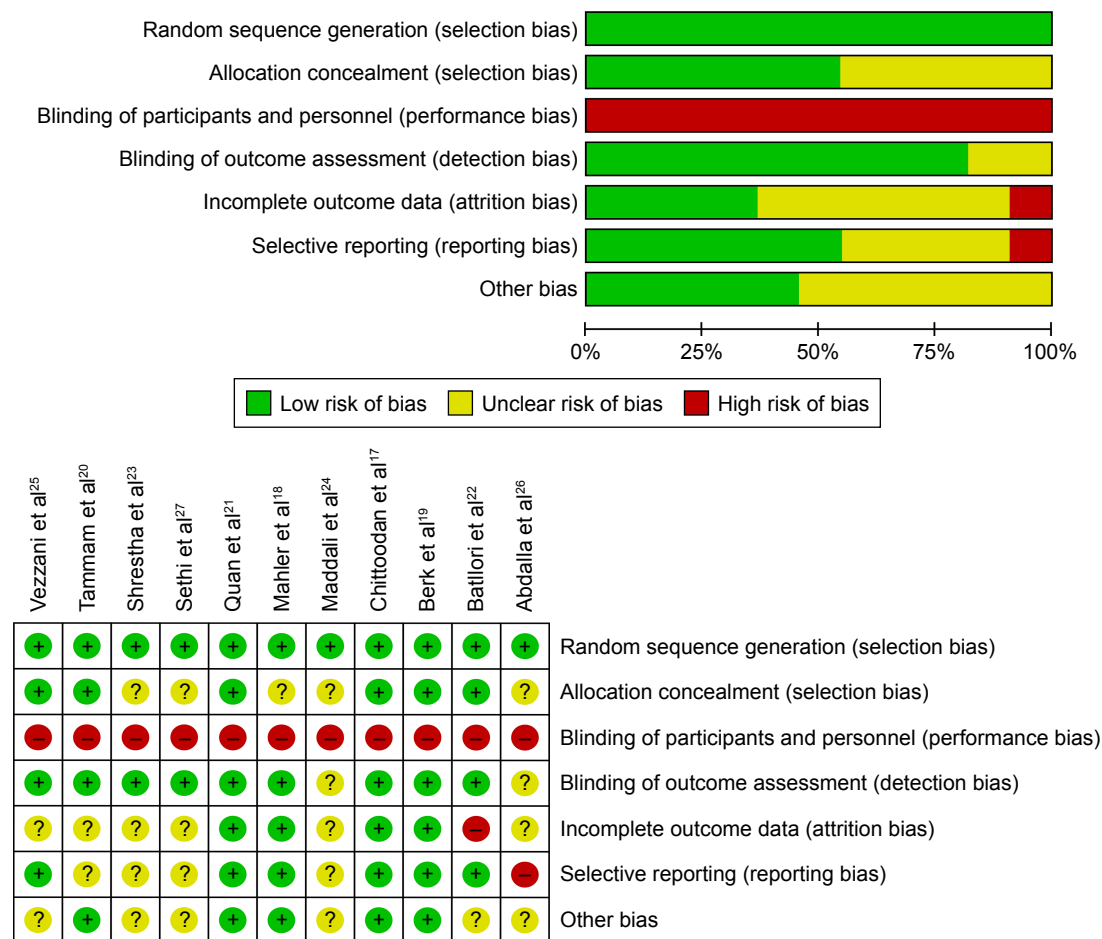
Random sequence generation (selection bias)
Allocation concealment (selection bias)
Blinding of participants and personnel (performance bias)
Blinding of outcome assessment (detection bias)
Incomplete outcome data (attrition bias)
Selective reporting (reporting bias)
Other bias

0% 25% 50% 75% 100%

Low risk of bias
Unclear risk of bias
High risk of bias

| Vezzani et al$^{25}$ | Tammam et al$^{20}$ | Shrestha et al$^{23}$ | Sethi et al$^{27}$ | Quan et al$^{21}$ | Mahler et al$^{18}$ | Maddali et al$^{24}$ | Chittoodan et al$^{17}$ | Berk et al$^{19}$ | Batllori et al$^{22}$ | Abdalla et al$^{26}$ | |
|---|---|---|---|---|---|---|---|---|---|---|---|
| + | + | + | + | + | + | + | + | + | + | + | Random sequence generation (selection bias) |
| + | + | ? | ? | + | ? | ? | + | + | + | ? | Allocation concealment (selection bias) |
| – | – | – | – | – | – | – | – | – | – | – | Blinding of participants and personnel (performance bias) |
| + | + | + | + | + | + | ? | + | + | + | ? | Blinding of outcome assessment (detection bias) |
| ? | ? | ? | ? | + | + | ? | + | + | – | ? | Incomplete outcome data (attrition bias) |
| + | ? | ? | ? | + | + | ? | + | + | + | – | Selective reporting (reporting bias) |
| ? | + | ? | ? | + | + | ? | + | + | ? | ? | Other bias |